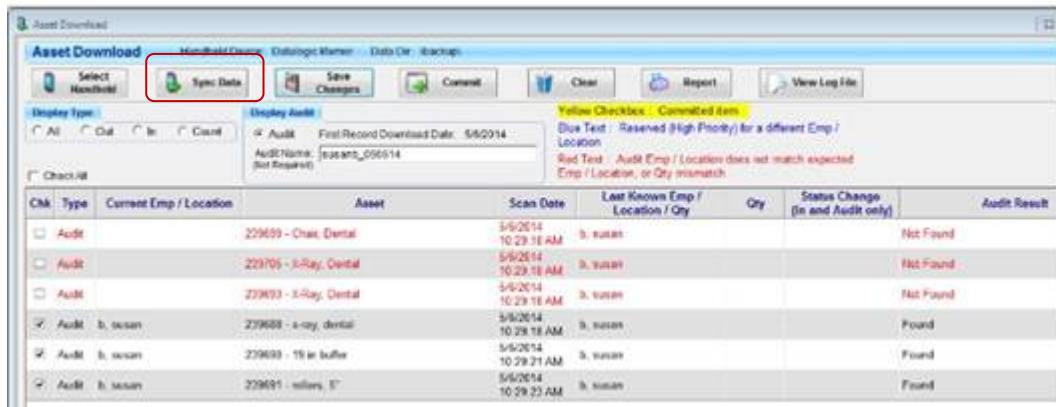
Asset Download

Asset Download Handheld Device: Datalogic Memor Data Dir: \backup

Select Handheld | Sync Data | Save Changes | Commit | Clear | Report | View Log File

Display Type
All Out In Count

Check All

Display Audit
Audit First Record Download Date: 5/6/2014
Audit Name: (Not Required) susanb_050614

Yellow Checkbox : Committed item
Blue Text : Reserved (High Priority) for a different Emp / Location
Red Text : Audit Emp / Location does not match expected Emp / Location, or Qty mismatch

| Chk | Type | Current Emp / Location | Asset | Scan Date | Last Known Emp / Location / Qty | Qty | Status Change (In and Audit only) | Audit Result |
|---|---|---|---|---|---|---|---|---|
| ☐ | Audit | | 239699 - Chair, Dental | 5/6/2014 10:29:18 AM | b. susan | | | Not Found |
| ☐ | Audit | | 239705 - X-Ray, Dental | 5/6/2014 10:29:18 AM | b. susan | | | Not Found |
| ☐ | Audit | | 239693 - X-Ray, Dental | 5/6/2014 10:29:18 AM | b. susan | | | Not Found |
| ☑ | Audit | b. susan | 239688 - x-ray, dental | 5/6/2014 10:29:18 AM | b. susan | | | Found |
| ☑ | Audit | b. susan | 239690 - 19 in buffer | 5/6/2014 10:29:21 AM | b. susan | | | Found |
| ☑ | Audit | b. susan | 239691 - rollers, 5" | 5/6/2014 10:29:23 AM | b. susan | | | Found |